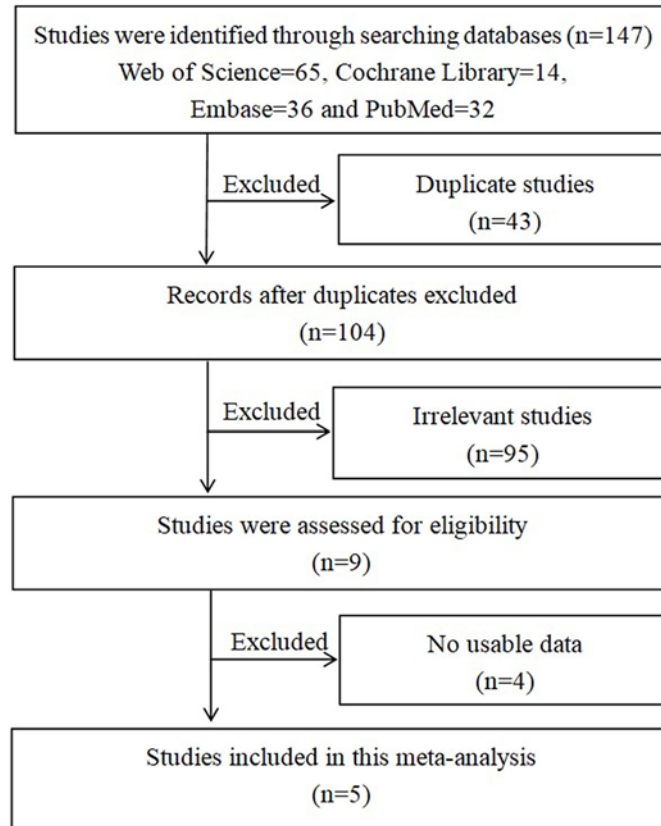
Studies were identified through searching databases (n=147)
Web of Science=65, Cochrane Library=14,
Embase=36 and PubMed=32

Excluded

Duplicate studies
(n=43)

Records after duplicates excluded
(n=104)

Excluded

Irrelevant studies
(n=95)

Studies were assessed for eligibility
(n=9)

Excluded

No usable data
(n=4)

Studies included in this meta-analysis
(n=5)